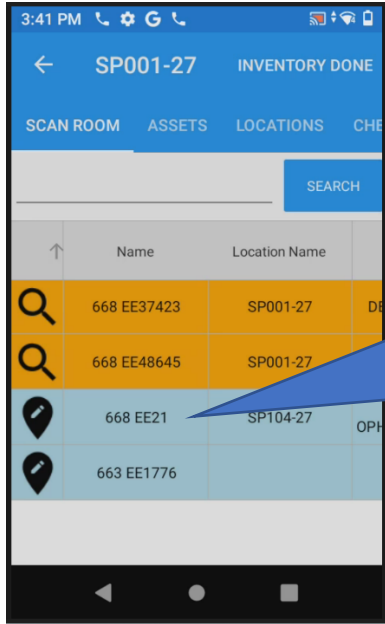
3:41 PM

SP001-27 INVENTORY DONE

SCAN ROOM ASSETS LOCATIONS CHE

SEARCH

| | Name | Location Name | |
|---|---|---|---|
| | 668 EE37423 | SP001-27 | DE |
| | 668 EE48645 | SP001-27 | |
| | 668 EE21 | SP104-27 | OPH |
| | 663 EE1776 | | |